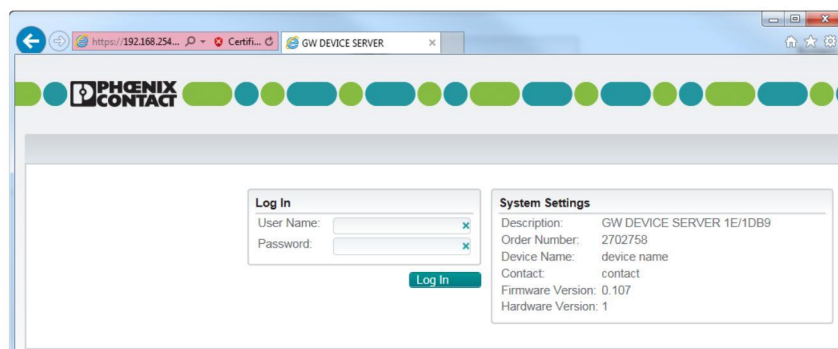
https://192.168.254... Certifi... GW DEVICE SERVER ×

PHŒNIX CONTACT

Log In
User Name: ×
Password: ×
Log In

System Settings
| | |
|---|---|
| Description: | GW DEVICE SERVER 1E/1DB9 |
| Order Number: | 2702758 |
| Device Name: | device name |
| Contact: | contact |
| Firmware Version: | 0.107 |
| Hardware Version: | 1 |